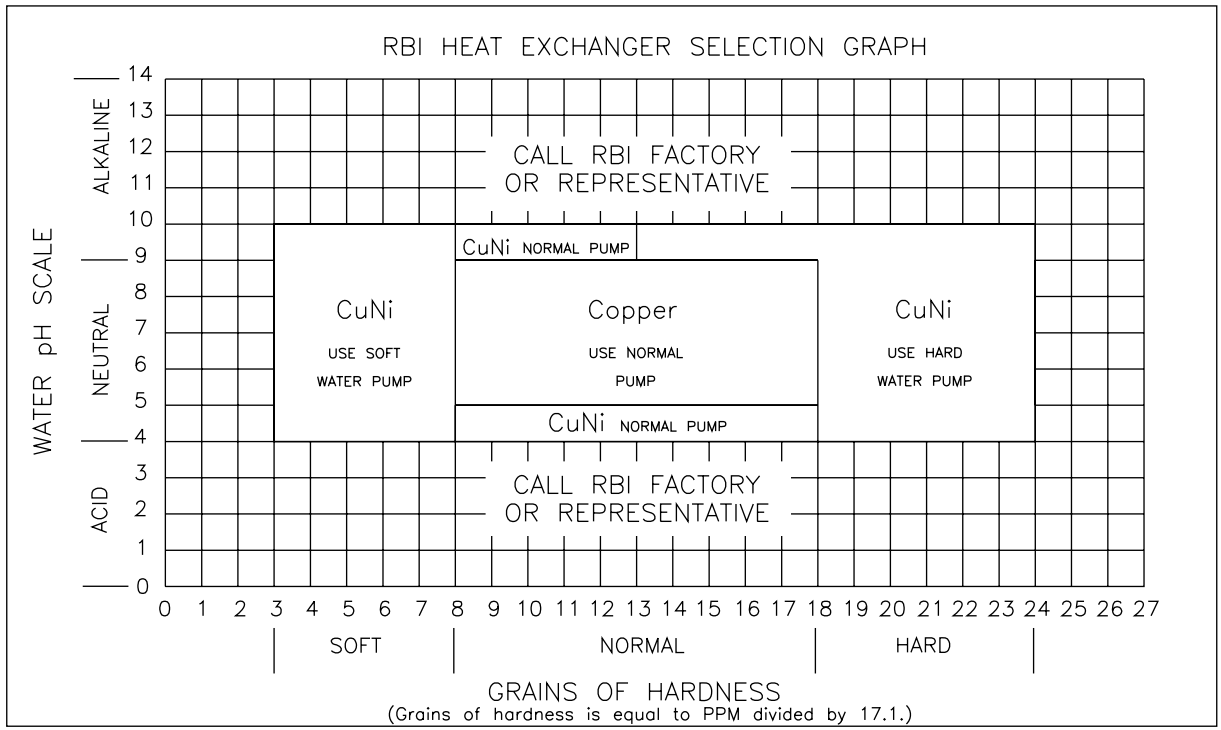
RBI HEAT EXCHANGER SELECTION GRAPH

WATER pH SCALE

ALKALINE

NEUTRAL

ACID

14
13
12
11
10
9
8
7
6
5
4
3
2
1
0

CALL RBI FACTORY OR REPRESENTATIVE

CuNi NORMAL PUMP

CuNi
USE SOFT WATER PUMP

Copper
USE NORMAL PUMP

CuNi
USE HARD WATER PUMP

CuNi NORMAL PUMP

CALL RBI FACTORY OR REPRESENTATIVE

0 1 2 3 4 5 6 7 8 9 10 11 12 13 14 15 16 17 18 19 20 21 22 23 24 25 26 27

SOFT NORMAL HARD

GRAINS OF HARDNESS
(Grains of hardness is equal to PPM divided by 17.1.)